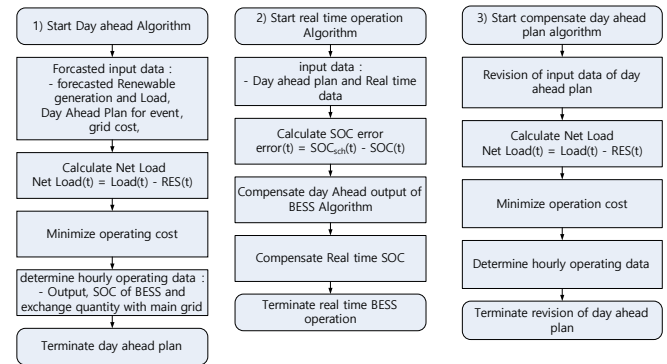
1) Start Day ahead Algorithm

Forcasted input data :
- forecasted Renewable generation and Load,
Day Ahead Plan for event, grid cost,

Calculate Net Load
Net Load(t) = Load(t) - RES(t)

Minimize operating cost

determine hourly operating data :
- Output, SOC of BESS and exchange quantity with main grid

Terminate day ahead plan

2) Start real time operation Algorithm

input data :
- Day ahead plan and Real time data

Calculate SOC error
error(t) = $SOC_{sch}(t)$ - SOC(t)

Compensate day Ahead output of BESS Algorithm

Compensate Real time SOC

Terminate real time BESS operation

3) Start compensate day ahead plan algorithm

Revision of input data of day ahead plan

Calculate Net Load
Net Load(t) = Load(t) - RES(t)

Minimize operation cost

Determine hourly operating data

Terminate revision of day ahead plan